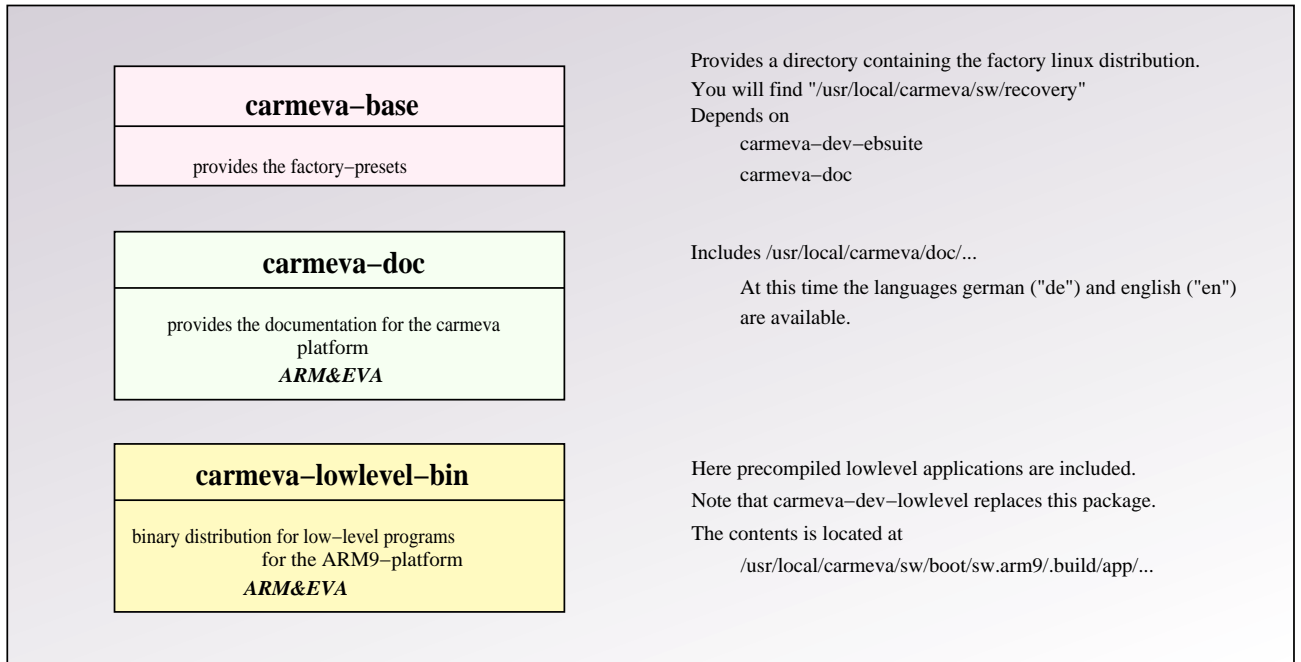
carmeva−base

provides the factory−presets

Provides a directory containing the factory linux distribution.
You will find "/usr/local/carmeva/sw/recovery"
Depends on
carmeva−dev−ebsuite
carmeva−doc

carmeva−doc

provides the documentation for the carmeva platform
***ARM&EVA***

Includes /usr/local/carmeva/doc/...
At this time the languages german ("de") and english ("en") are available.

carmeva−lowlevel−bin

binary distribution for low−level programs for the ARM9−platform
***ARM&EVA***

Here precompiled lowlevel applications are included.
Note that carmeva−dev−lowlevel replaces this package.
The contents is located at
/usr/local/carmeva/sw/boot/sw.arm9/.build/app/...